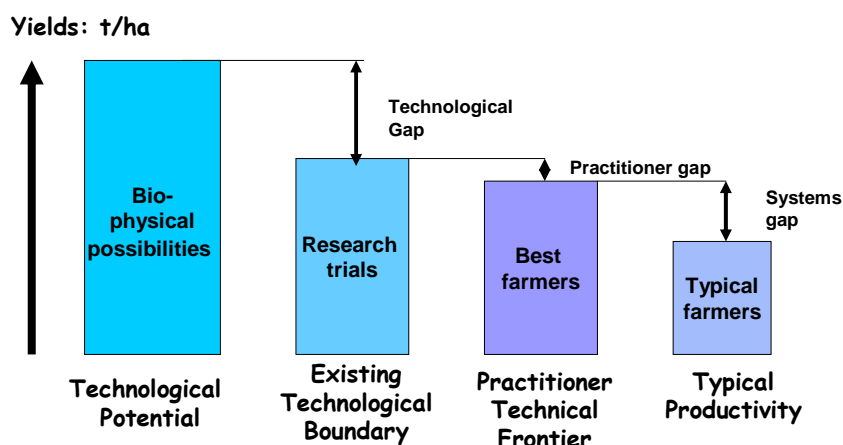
Yields: t/ha

Bio-physical possibilities

Technological Gap

Research trials

Practitioner gap

Best farmers

Systems gap

Typical farmers

Technological Potential

Existing Technological Boundary

Practitioner Technical Frontier

Typical Productivity